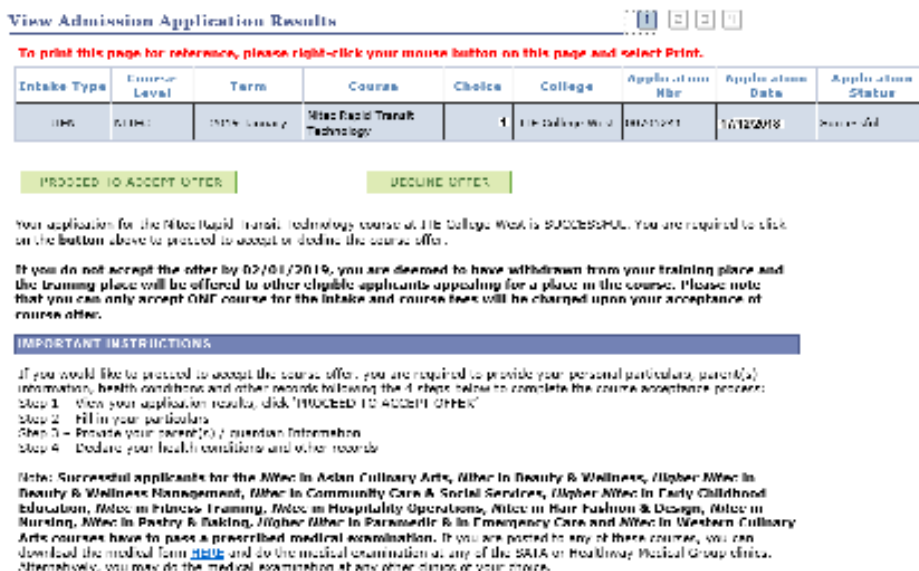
View Admission Application Results

1 2 3 4

To print this page for reference, please right-click your mouse button on this page and select Print.

| Intake Type | Course Level | Term | Course | Choice | College | Application Nbr | Application Date | Application Status |
|---|---|---|---|---|---|---|---|---|
| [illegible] | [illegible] | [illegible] | Nitec Rapid Transit Technology | 1 | ITE College West | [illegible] | 14/12/2018 | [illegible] |

PROCEED TO ACCEPT OFFER

DECLINE OFFER

Your application for the Nitec Rapid Transit Technology course at ITE College West is SUCCESSFUL. You are required to click on the button above to proceed to accept or decline the course offer.

If you do not accept the offer by 02/01/2019, you are deemed to have withdrawn from your training place and the training place will be offered to other eligible applicants appealing for a place in the course. Please note that you can only accept ONE course for the intake and course fees will be charged upon your acceptance of course offer.

IMPORTANT INSTRUCTIONS

If you would like to proceed to accept the course offer, you are required to provide your personal particulars, parent(s) information, health conditions and other records following the 4 steps below to complete the course acceptance process:
Step 1 View your application results, click "PROCEED TO ACCEPT OFFER"
Step 2 Fill in your particulars
Step 3 Provide your parent(s) / guardian information
Step 4 Declare your health conditions and other records

Note: Successful applicants for the Nitec in Asian Culinary Arts, Nitec in Beauty & Wellness, Higher Nitec in Beauty & Wellness Management, Nitec in Community Care & Social Services, Higher Nitec in Early Childhood Education, Nitec in Fitness Training, Nitec in Hospitality Operations, Nitec in Hair Fashion & Design, Nitec in Nursing, Nitec in Pastry & Baking, Higher Nitec in Paramedic & in Emergency Care and Nitec in Western Culinary Arts courses have to pass a prescribed medical examination. If you are posted to any of these courses, you can download the medical form HERE and do the medical examination at any of the SATA or Healthway Medical Group clinics. Alternatively, you may do the medical examination at any other clinics of your choice.